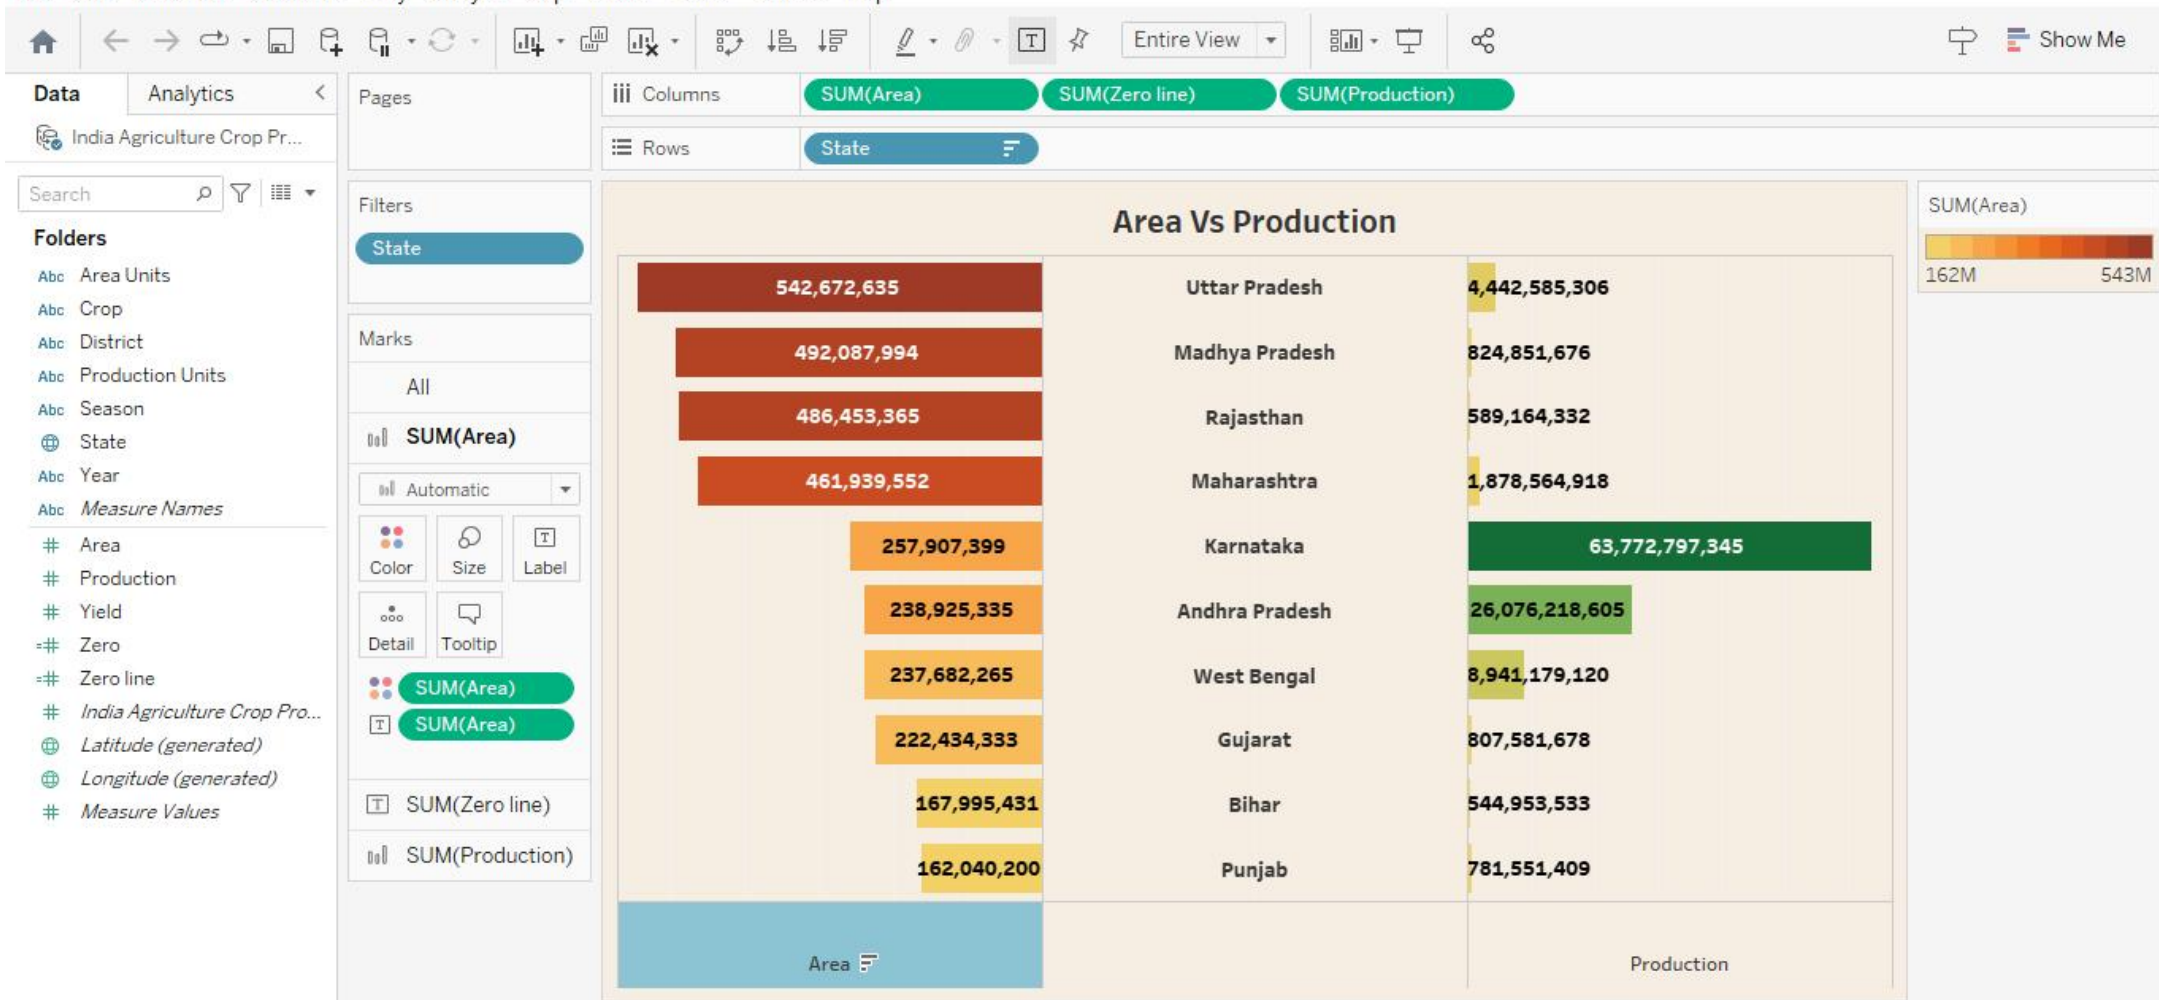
Entire View

Show Me

Data

Analytics

India Agriculture Crop Pr...

Search

Folders

Abc Area Units
Abc Crop
Abc District
Abc Production Units
Abc Season
State
Abc Year
Abc *Measure Names*
Area
Production
Yield
Zero
Zero line
*India Agriculture Crop Pro...*
*Latitude (generated)*
*Longitude (generated)*
*Measure Values*

Pages

Filters

State

Marks

All

SUM(Area)

Automatic

Color
Size
Label
Detail
Tooltip

SUM(Area)
SUM(Area)

SUM(Zero line)

SUM(Production)

Columns SUM(Area) SUM(Zero line) SUM(Production)

Rows State

Area Vs Production

| Area | | Production |
|---|---|---|
| 542,672,635 | Uttar Pradesh | 4,442,585,306 |
| 492,087,994 | Madhya Pradesh | 824,851,676 |
| 486,453,365 | Rajasthan | 589,164,332 |
| 461,939,552 | Maharashtra | 1,878,564,918 |
| 257,907,399 | Karnataka | 63,772,797,345 |
| 238,925,335 | Andhra Pradesh | 26,076,218,605 |
| 237,682,265 | West Bengal | 8,941,179,120 |
| 222,434,333 | Gujarat | 807,581,678 |
| 167,995,431 | Bihar | 544,953,533 |
| 162,040,200 | Punjab | 781,551,409 |

SUM(Area)

162M 543M